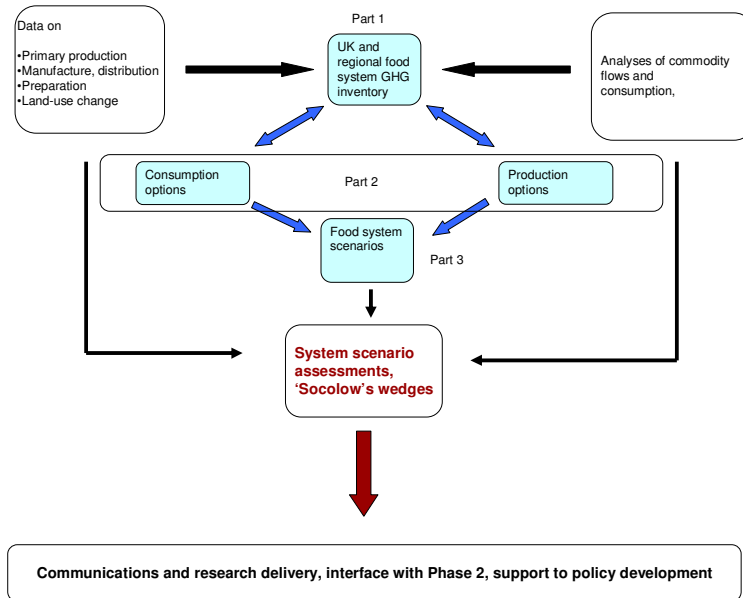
Data on

•Primary production
•Manufacture, distribution
•Preparation
•Land-use change

Part 1

UK and regional food system GHG inventory

Analyses of commodity flows and consumption,

Consumption options

Part 2

Production options

Food system scenarios

Part 3

System scenario assessments, 'Socolow's wedges

Communications and research delivery, interface with Phase 2, support to policy development